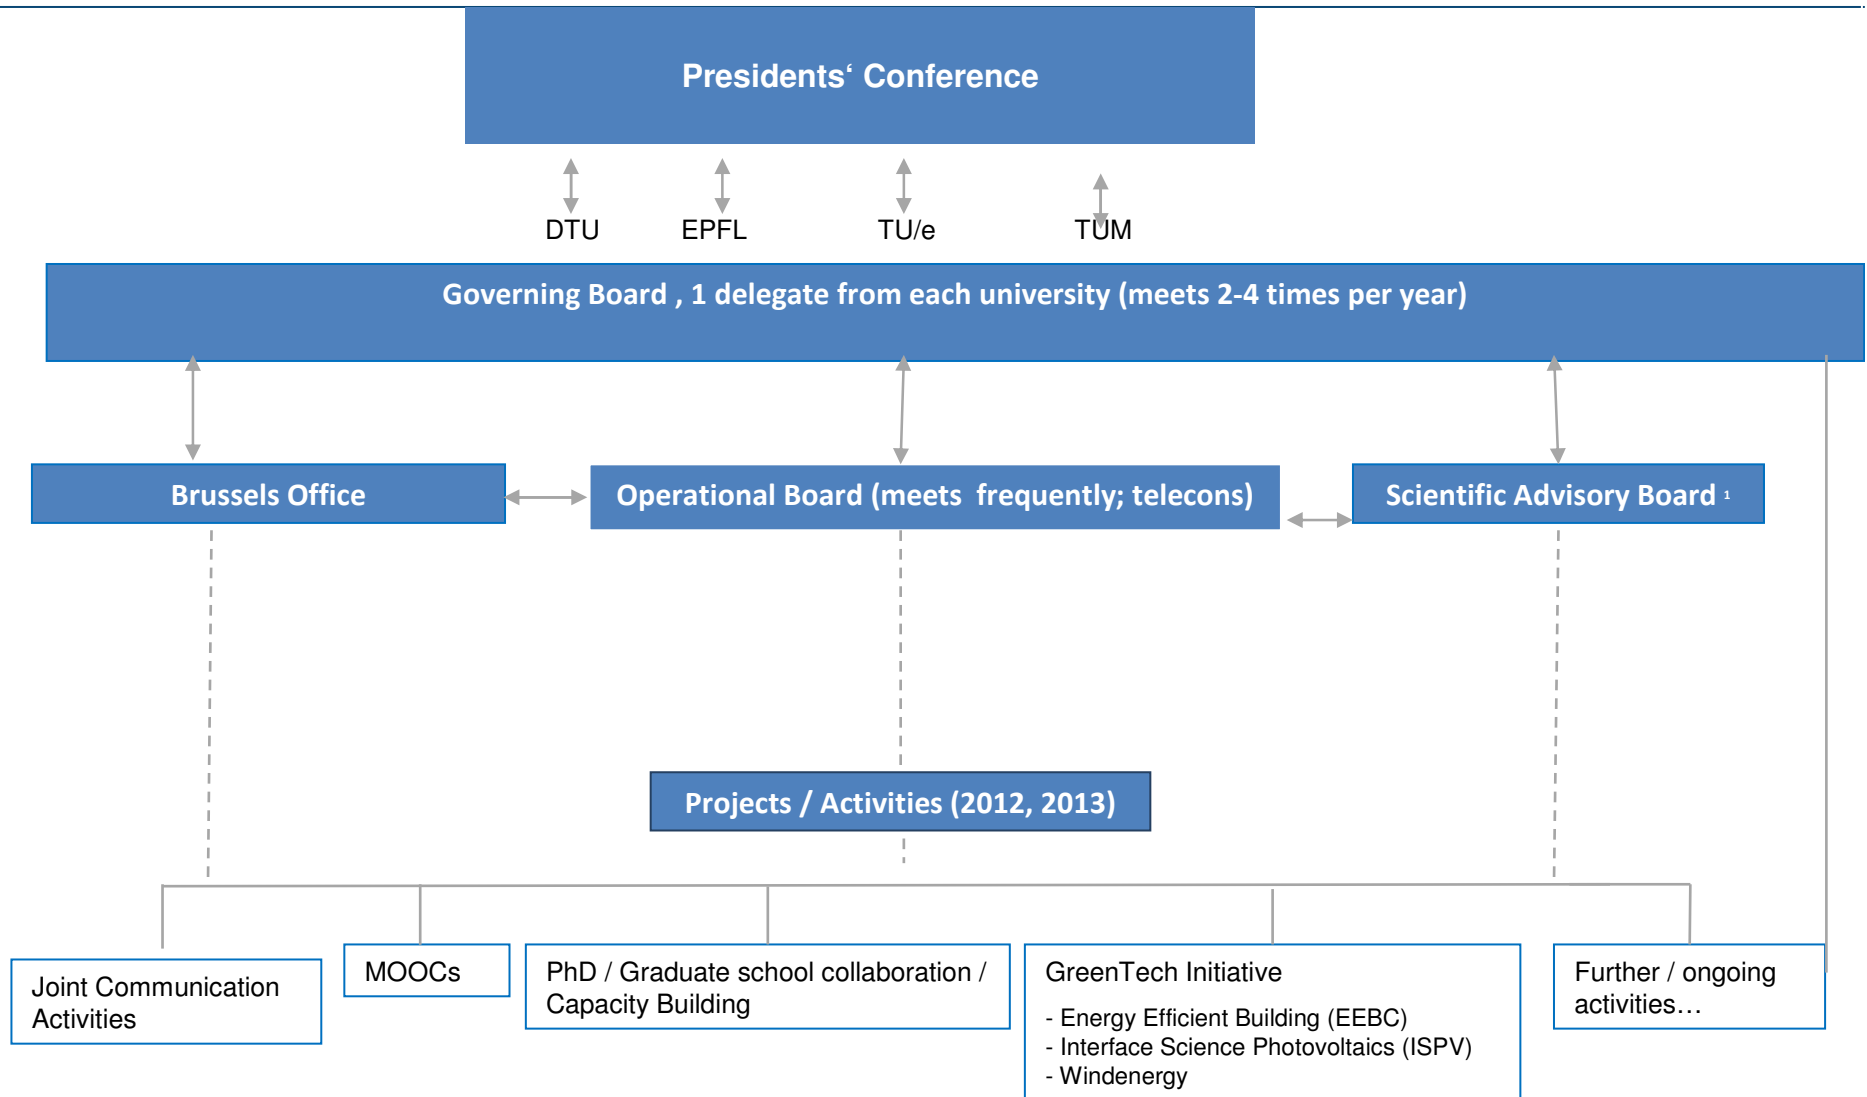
Presidents‘ Conference

DTU

EPFL

TU/e

TUM

Governing Board , 1 delegate from each university (meets 2-4 times per year)

Brussels Office

Operational Board (meets frequently; telecons)

Scientific Advisory Board $^1$

Projects / Activities (2012, 2013)

Joint Communication Activities

MOOCs

PhD / Graduate school collaboration / Capacity Building

GreenTech Initiative

- Energy Efficient Building (EEBC)
- Interface Science Photovoltaics (ISPV)
- Windenergy

Further / ongoing activities…